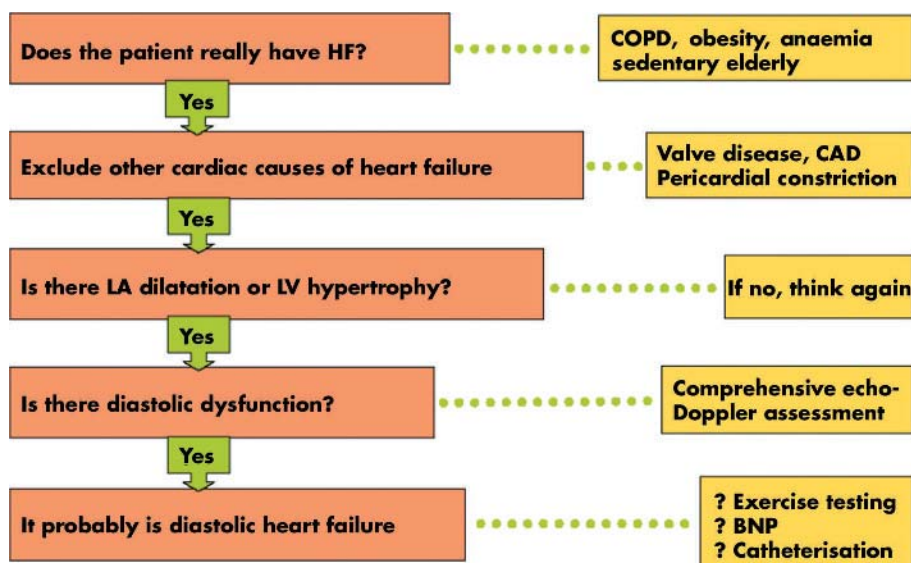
Does the patient really have HF?

COPD, obesity, anaemia
sedentary elderly

Yes

Exclude other cardiac causes of heart failure

Valve disease, CAD
Pericardial constriction

Yes

Is there LA dilatation or LV hypertrophy?

If no, think again

Yes

Is there diastolic dysfunction?

Comprehensive echo-Doppler assessment

Yes

It probably is diastolic heart failure

? Exercise testing
? BNP
? Catheterisation